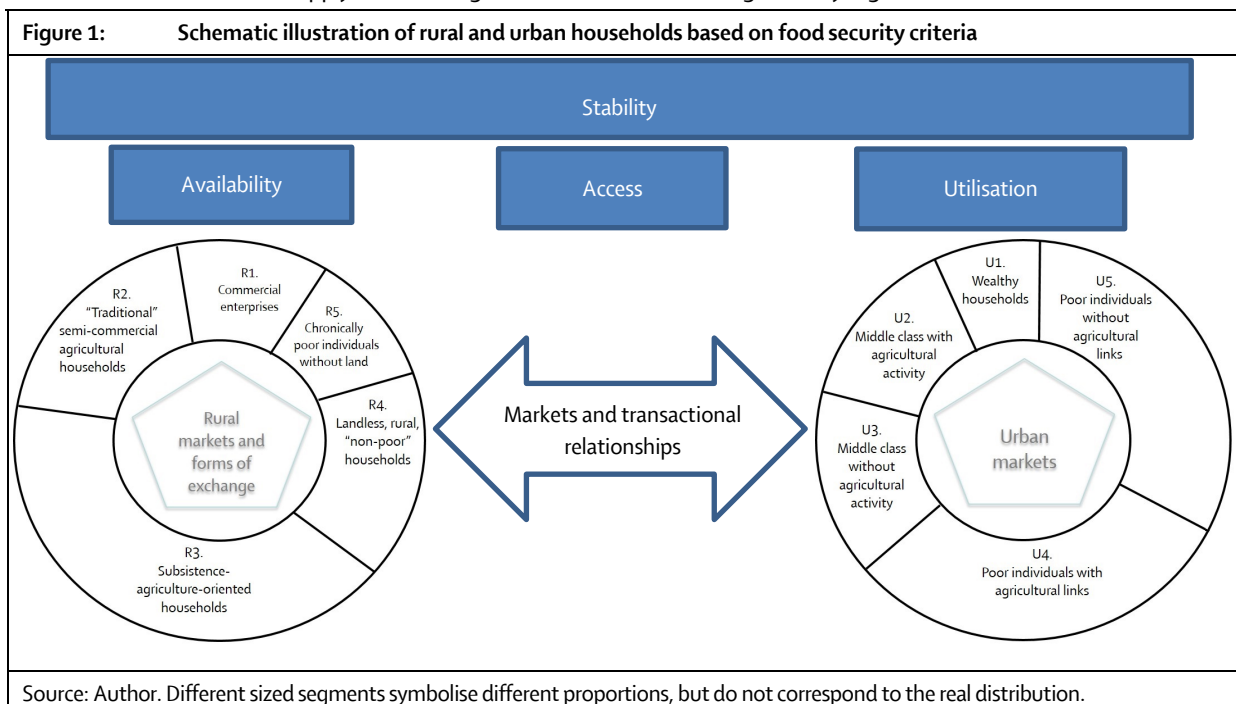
Figure 1: Schematic illustration of rural and urban households based on food security criteria

Stability

Availability

Access

Utilisation

R2. "Traditional" semi-commercial agricultural households

R1. Commercial enterprises

R5. Chronically poor individuals without land

R4. Landless, rural, "non-poor" households

R3. Subsistence-agriculture-oriented households

Rural markets and forms of exchange

Markets and transactional relationships

U1. Wealthy households

U5. Poor individuals without agricultural links

U2. Middle class with agricultural activity

U3. Middle class without agricultural activity

U4. Poor individuals with agricultural links

Urban markets

Source: Author. Different sized segments symbolise different proportions, but do not correspond to the real distribution.